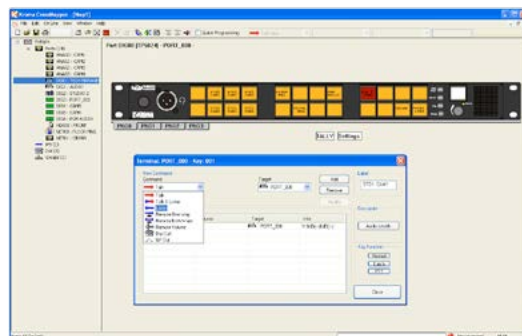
Kramer CrossMapper - [New1]

File Edit Onsite View Window Help

Quick Programming

Port 0/0/0 [TP5024] - POST_008

PAGE1 PAGE2 PAGE3 PAGE4

TALLY Settings

Terminal: POST_008 - Key: 001

Talk

Talk
Talk & Listen
Listen
Remote Listening
Remote Interrupt
Remote Volume
Call
IFB Call

Target
POST_008

Add
Remove

Label
TALK: QUAD

Auto Listen

Latch
Close